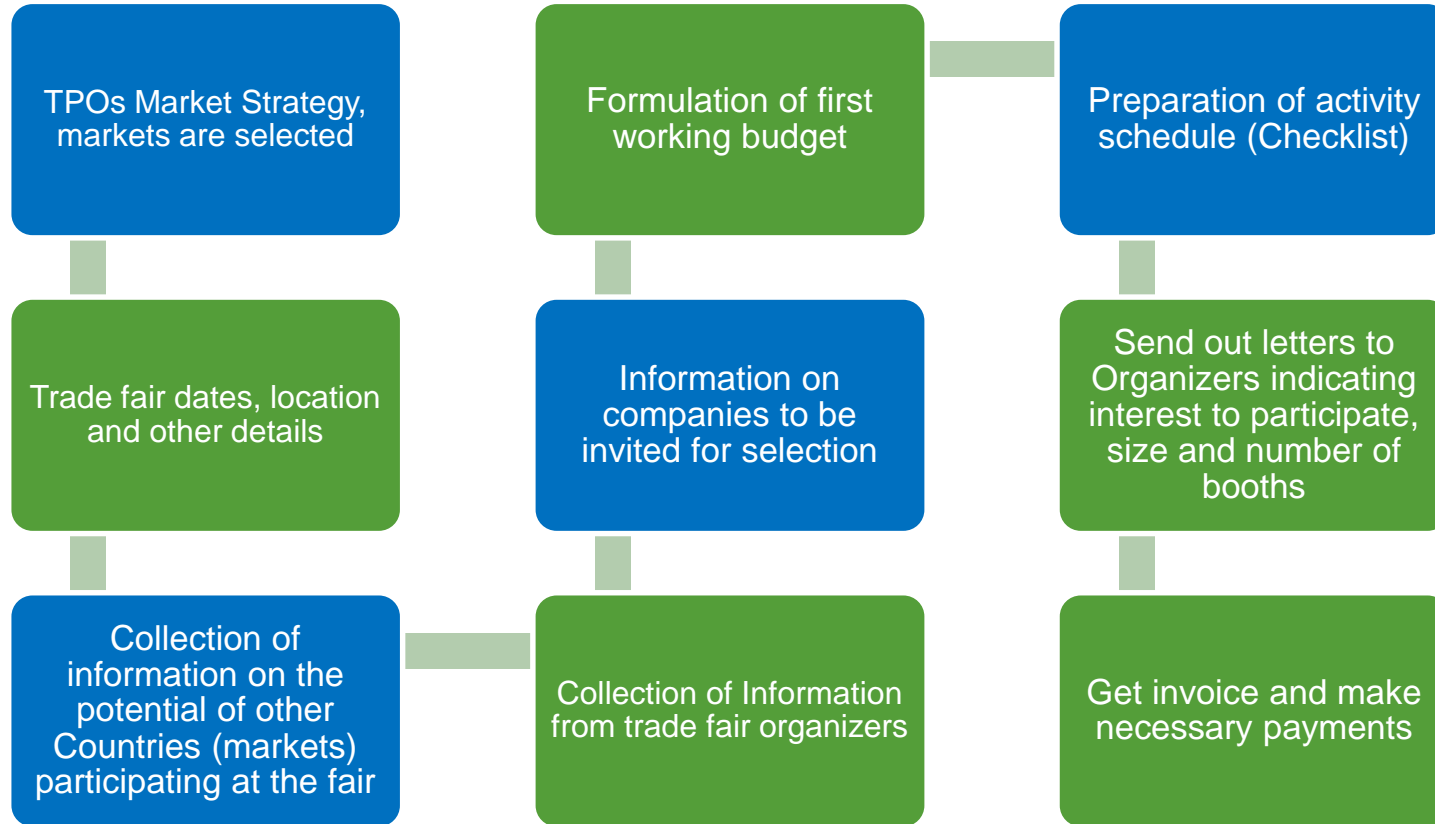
TPOs Market Strategy, markets are selected

Trade fair dates, location and other details

Collection of information on the potential of other Countries (markets) participating at the fair

Collection of Information from trade fair organizers

Information on companies to be invited for selection

Formulation of first working budget

Preparation of activity schedule (Checklist)

Send out letters to Organizers indicating interest to participate, size and number of booths

Get invoice and make necessary payments